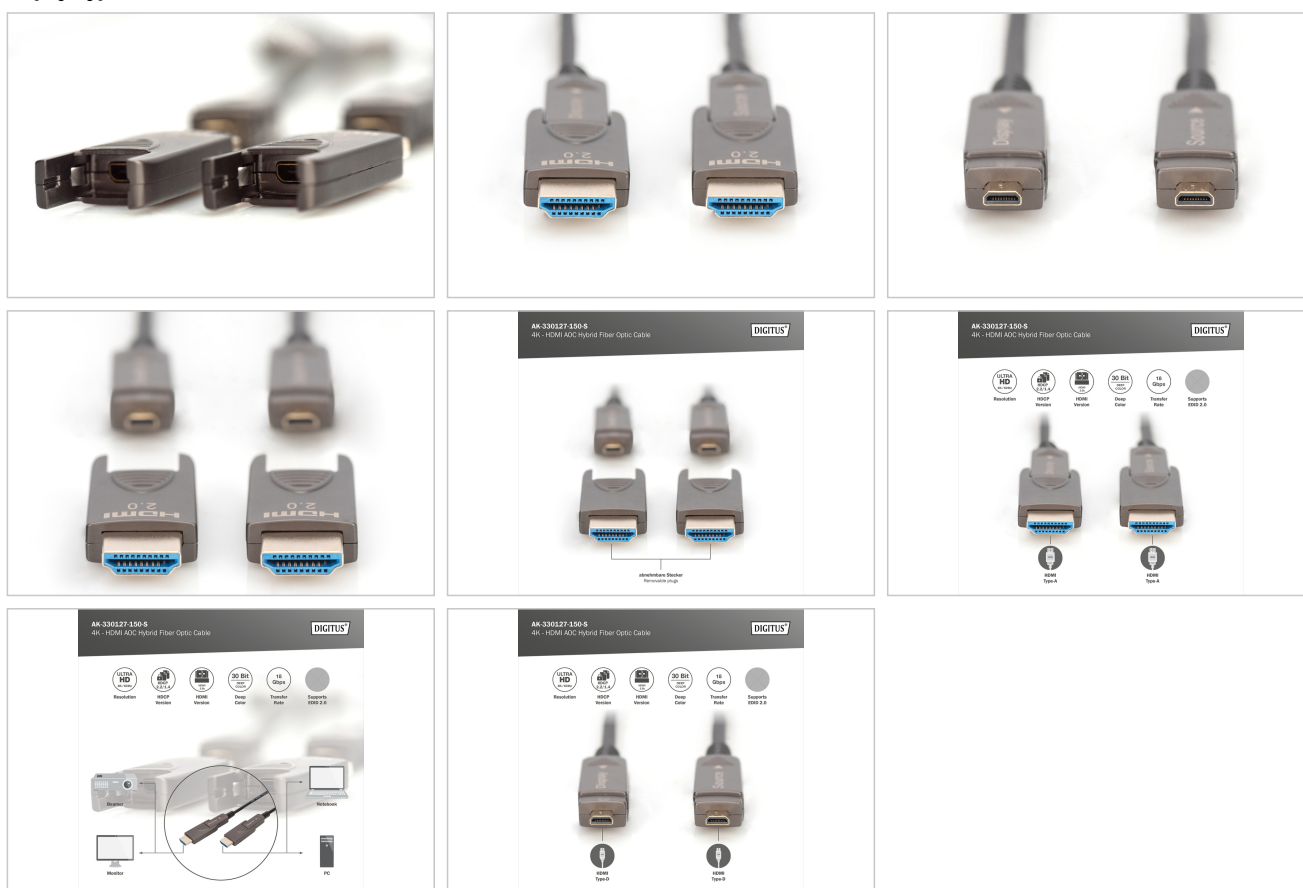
HDMI 2.0

HDMI 2.0

Display

Source

HDMI 2.0

HDMI 2.0

AK-330127-150-S
4K - HDMI AOC Hybrid Fiber Optic Cable

DIGITUS®

abnehmbare Stecker
Removable plugs

AK-330127-150-S
4K - HDMI AOC Hybrid Fiber Optic Cable

DIGITUS®

ULTRA HD 4K / 60Hz
Resolution

HDCP 2.2/1.4
HDCP Version

HDMI 2.0
HDMI Version

30 Bit DEEP COLOR
Deep Color

18 Gbps
Transfer Rate

Supports EDID 2.0

HDMI Type-A

HDMI Type-A

AK-330127-150-S
4K - HDMI AOC Hybrid Fiber Optic Cable

DIGITUS®

ULTRA HD 4K / 60Hz
Resolution

HDCP 2.2/1.4
HDCP Version

HDMI 2.0
HDMI Version

30 Bit DEEP COLOR
Deep Color

18 Gbps
Transfer Rate

Supports EDID 2.0

Beamer

Notebook

Monitor

PC

AK-330127-150-S
4K - HDMI AOC Hybrid Fiber Optic Cable

DIGITUS®

ULTRA HD 4K / 60Hz
Resolution

HDCP 2.2/1.4
HDCP Version

HDMI 2.0
HDMI Version

30 Bit DEEP COLOR
Deep Color

18 Gbps
Transfer Rate

Supports EDID 2.0

HDMI Type-D

HDMI Type-D